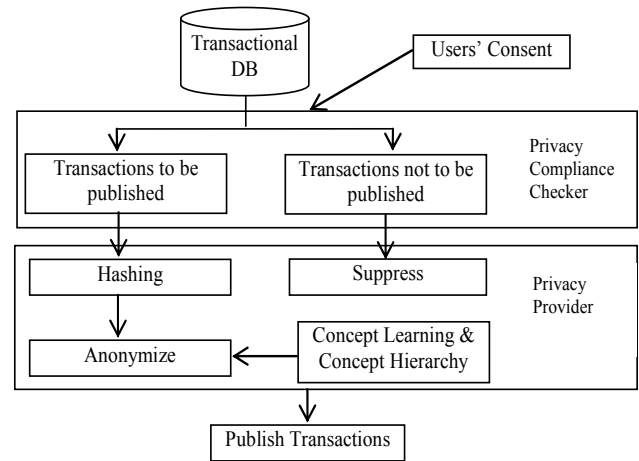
Transactional DB

Users' Consent

Transactions to be published

Transactions not to be published

Privacy Compliance Checker

Hashing

Suppress

Privacy Provider

Anonymize

Concept Learning & Concept Hierarchy

Publish Transactions